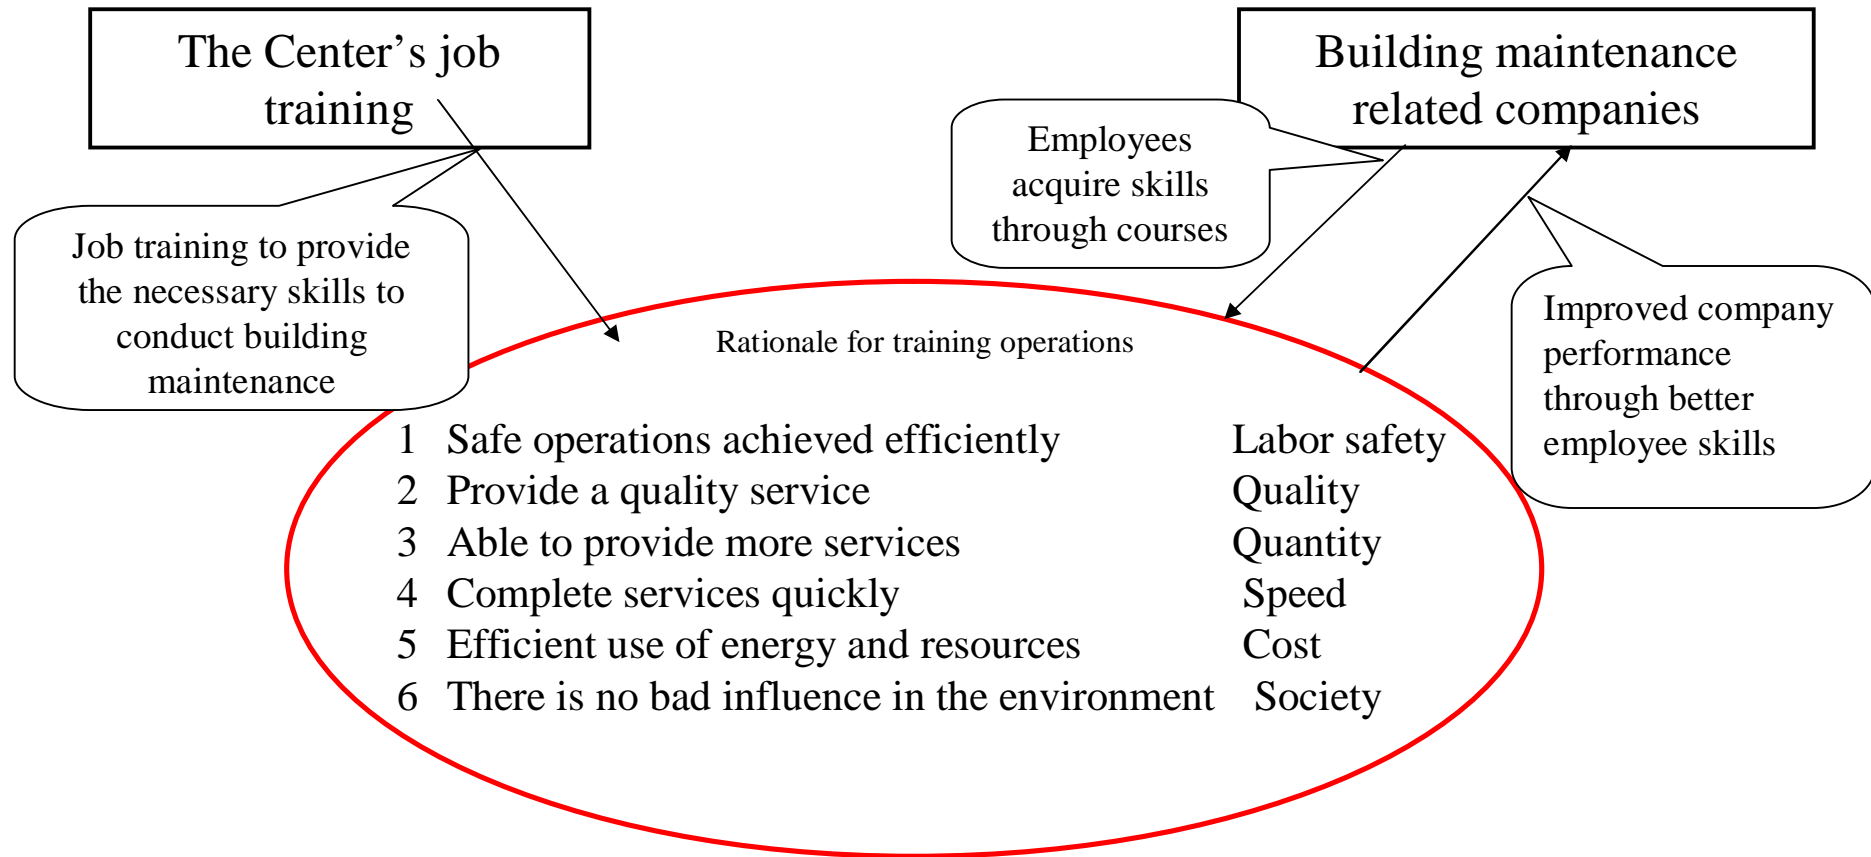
The Center’s job training

Building maintenance related companies

Employees acquire skills through courses

Job training to provide the necessary skills to conduct building maintenance

Improved company performance through better employee skills

Rationale for training operations

| | | |
|---|---|---|
| 1 | Safe operations achieved efficiently | Labor safety |
| 2 | Provide a quality service | Quality |
| 3 | Able to provide more services | Quantity |
| 4 | Complete services quickly | Speed |
| 5 | Efficient use of energy and resources | Cost |
| 6 | There is no bad influence in the environment | Society |